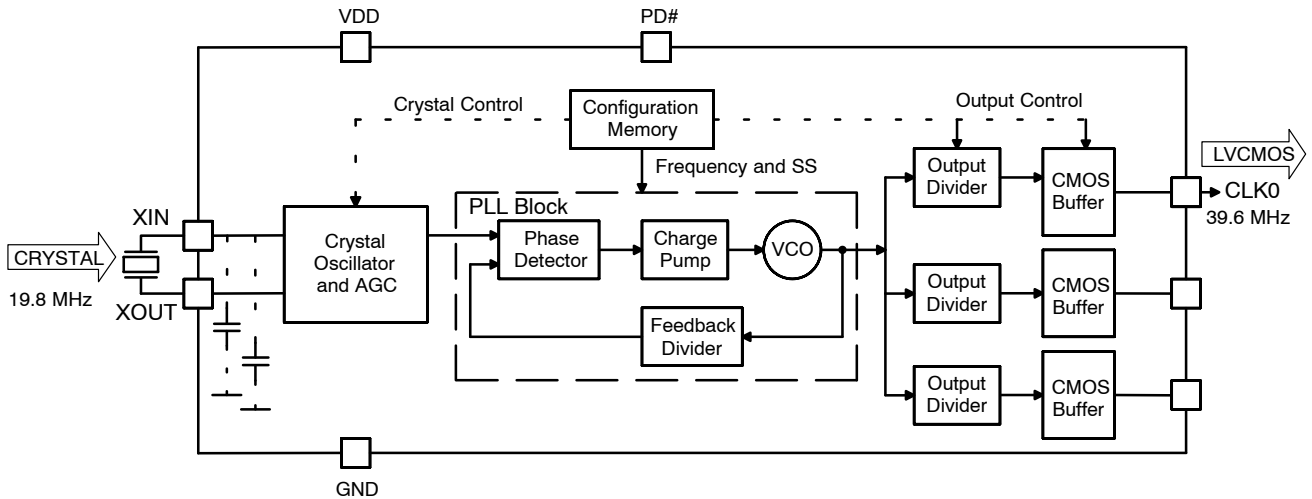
VDD

PD#

Crystal Control

Configuration Memory

Output Control

Frequency and SS

LVCMOS

PLL Block

Output Divider

CMOS Buffer

CLK0

39.6 MHz

XIN

CRYSTAL

19.8 MHz

XOUT

Crystal Oscillator and AGC

Phase Detector

Charge Pump

VCO

Feedback Divider

Output Divider

CMOS Buffer

Output Divider

CMOS Buffer

GND